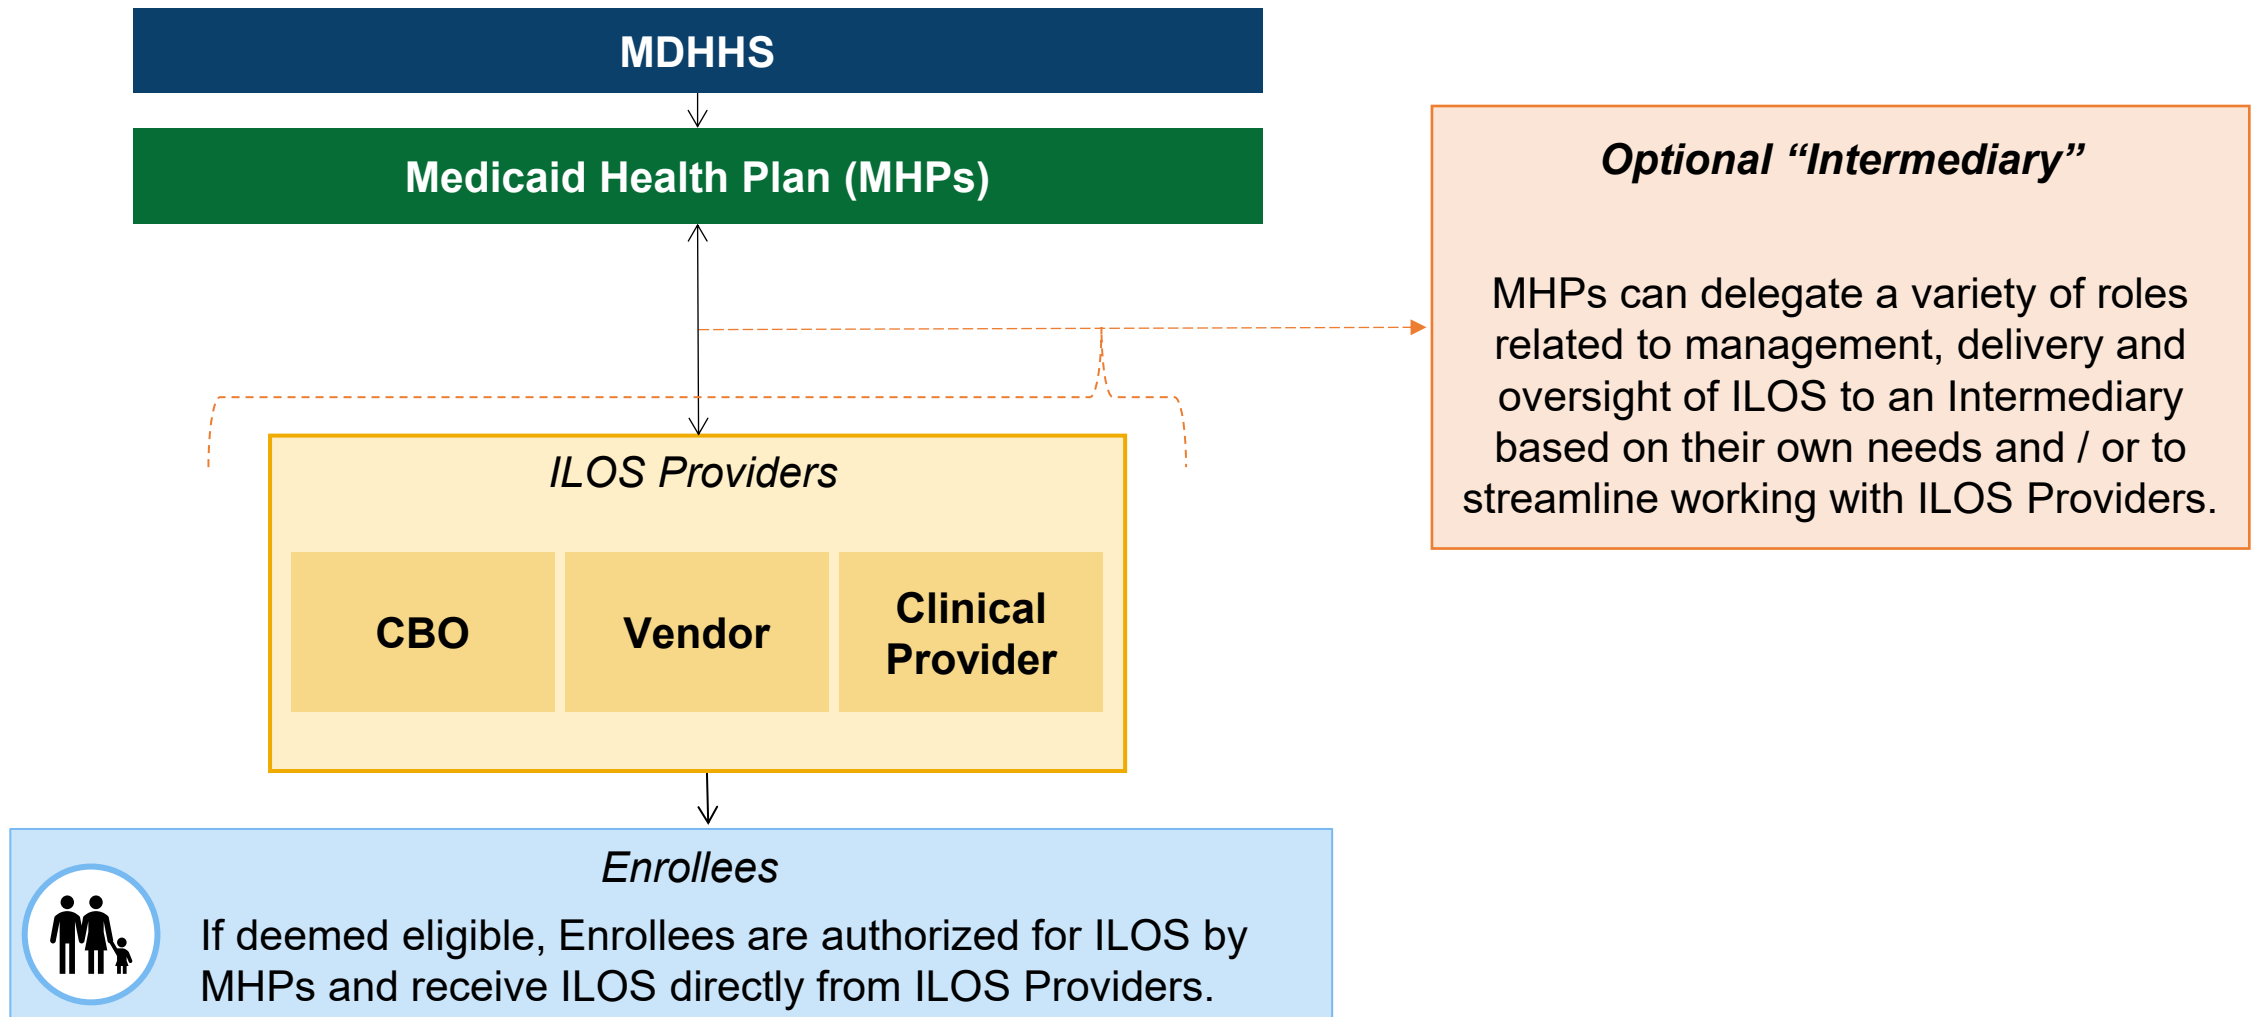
MDHHS

Medicaid Health Plan (MHPs)

Optional “Intermediary”

MHPs can delegate a variety of roles related to management, delivery and oversight of ILOS to an Intermediary based on their own needs and / or to streamline working with ILOS Providers.

ILOS Providers

CBO

Vendor

Clinical Provider

Enrollees

If deemed eligible, Enrollees are authorized for ILOS by MHPs and receive ILOS directly from ILOS Providers.